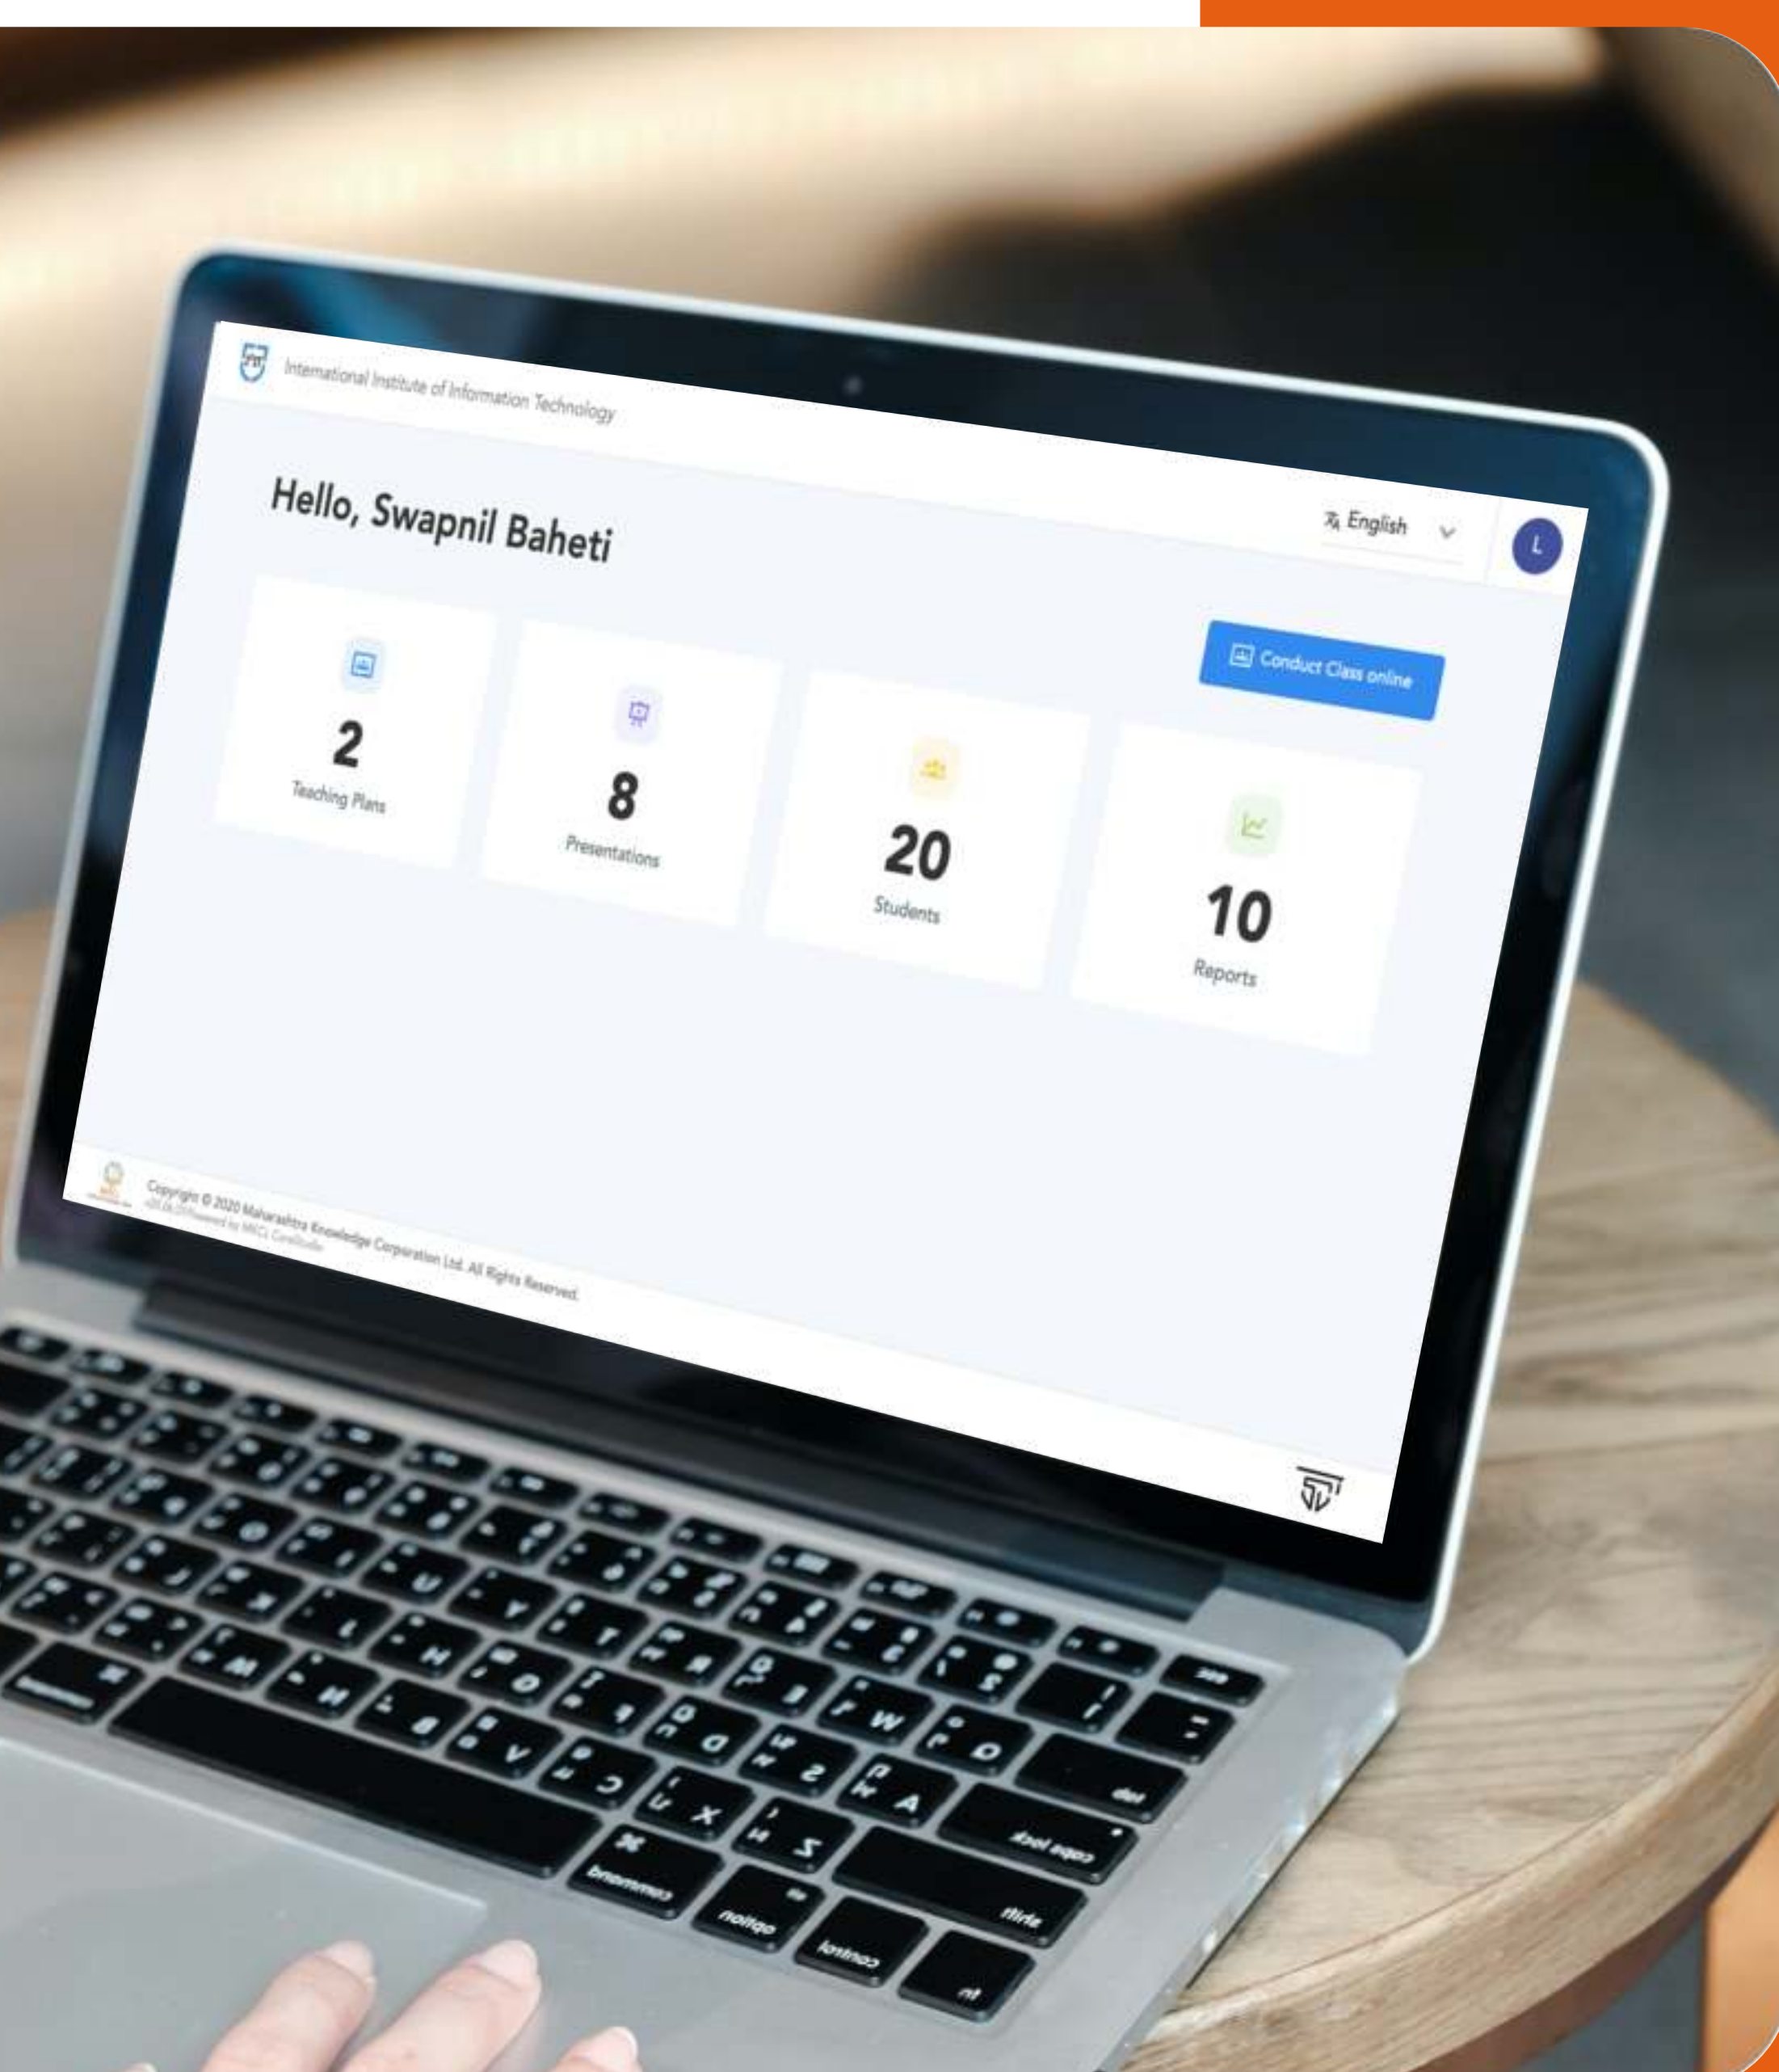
International Institute of Information Technology

Hello, Swapnil Baheti

English

L

Conduct Class online

2
Teaching Plans

8
Presentations

20
Students

10
Reports

Copyright © 2020 Maharashtra Knowledge Corporation Ltd. All Rights Reserved.
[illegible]

caps lock
shift
control
option
command
fn